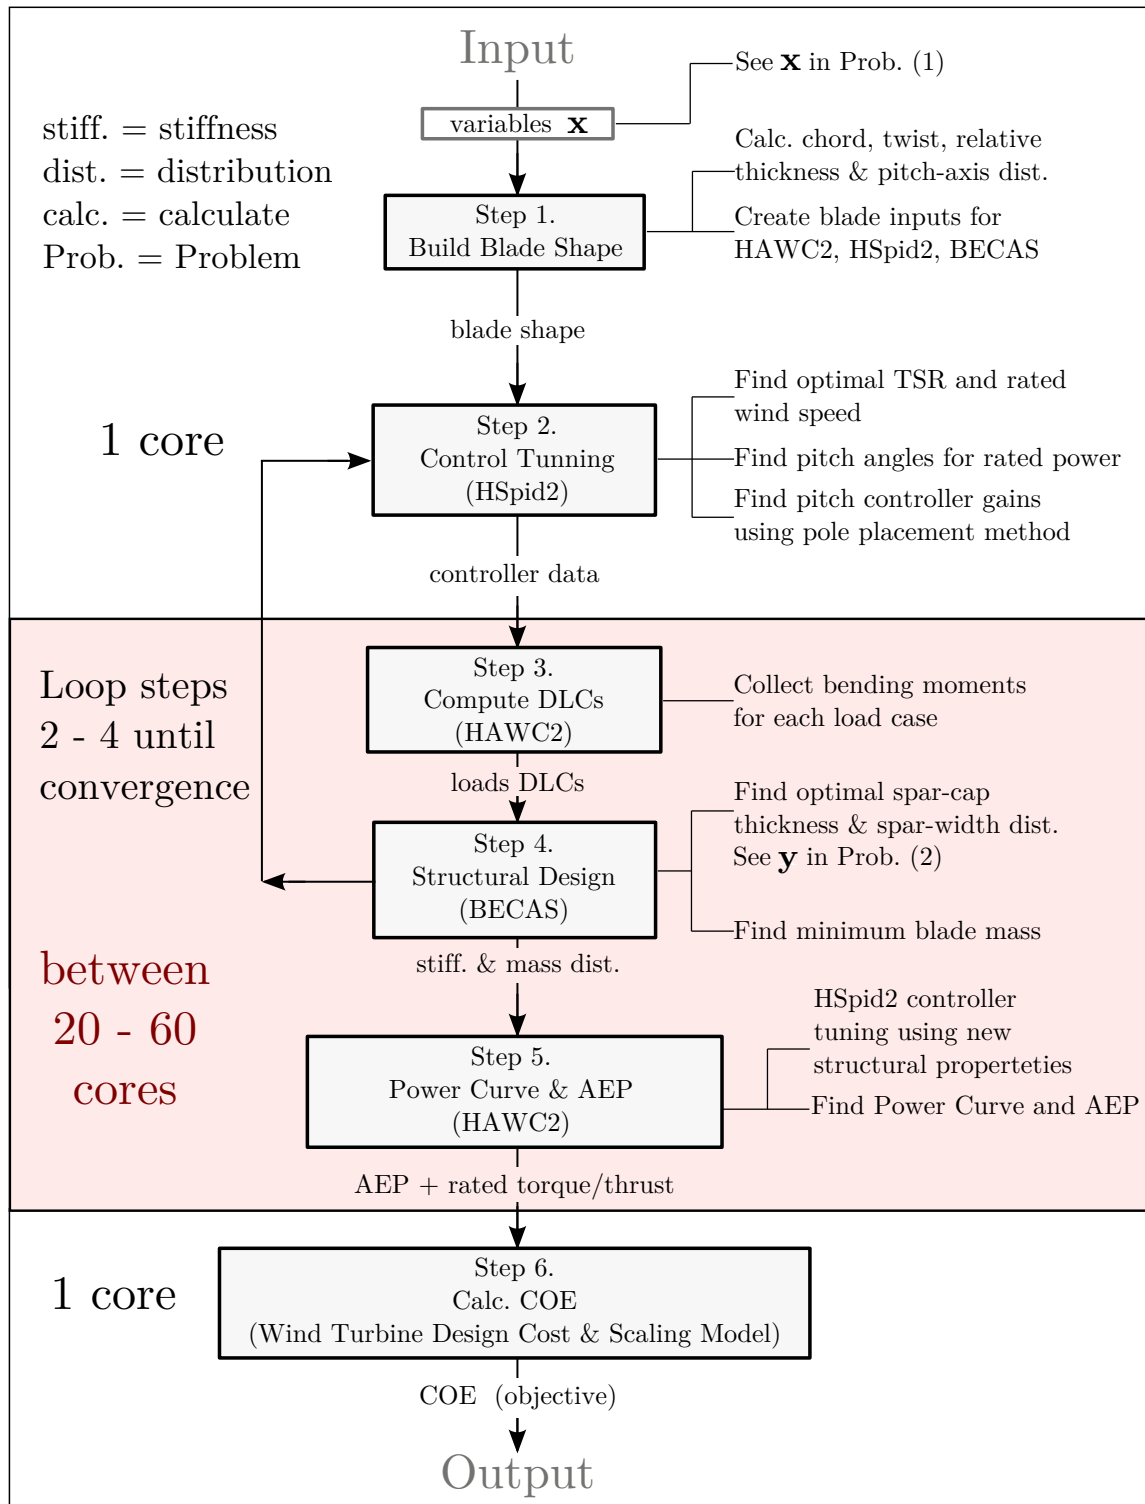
Input

variables $\mathbf{x}$

See $\mathbf{x}$ in Prob. (1)

stiff. = stiffness
dist. = distribution
calc. = calculate
Prob. = Problem

Calc. chord, twist, relative thickness & pitch-axis dist.

Create blade inputs for HAWC2, HSpid2, BECAS

Step 1.
Build Blade Shape

blade shape

Find optimal TSR and rated wind speed

1 core

Step 2.
Control Tunning
(HSpid2)

Find pitch angles for rated power

Find pitch controller gains using pole placement method

controller data

Loop steps 2 - 4 until convergence

Step 3.
Compute DLCs
(HAWC2)

Collect bending moments for each load case

loads DLCs

Find optimal spar-cap thickness & spar-width dist.
See $\mathbf{y}$ in Prob. (2)

Step 4.
Structural Design
(BECAS)

Find minimum blade mass

between 20 - 60 cores

stiff. & mass dist.

HSpid2 controller tuning using new structural properteties

Step 5.
Power Curve & AEP
(HAWC2)

Find Power Curve and AEP

AEP + rated torque/thrust

1 core

Step 6.
Calc. COE
(Wind Turbine Design Cost & Scaling Model)

COE (objective)

Output